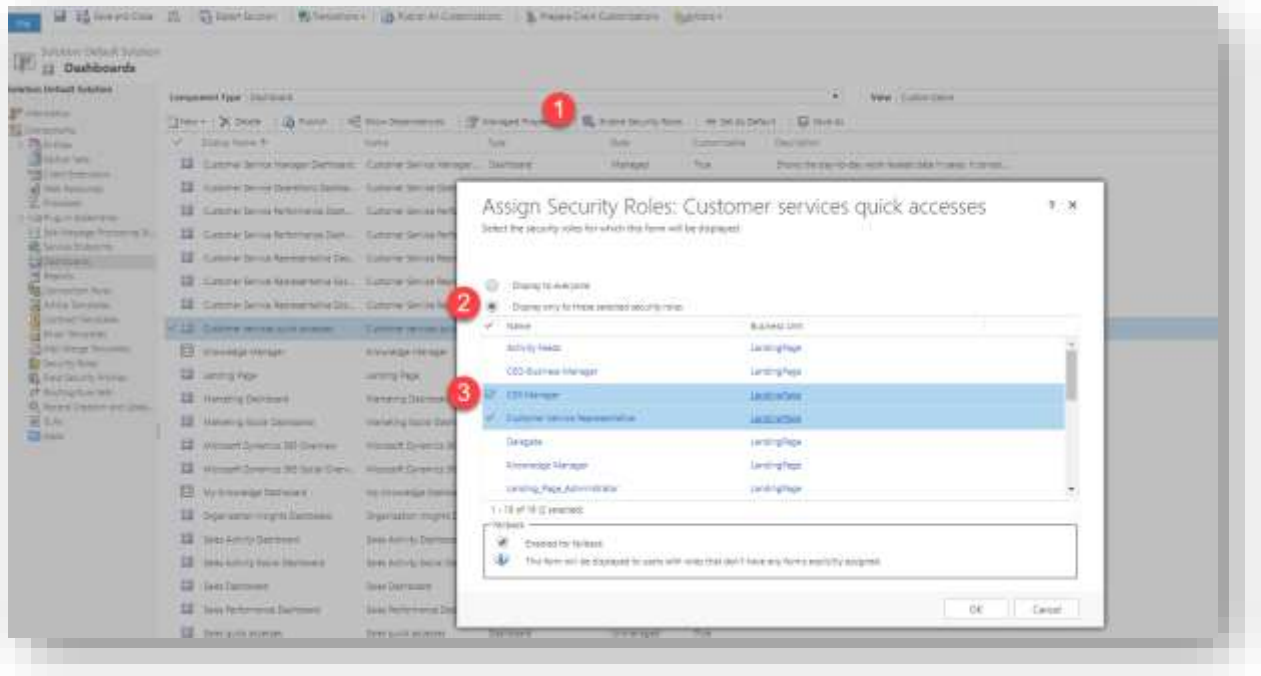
Solution Default Solution
Dashboards

Component Type Dashboard
View

1

Customer Service Manager Dashboard
Customer Service Operations Dashboard
Customer Service Performance Dashboard
Customer Service Performance Dashboard
Customer Service Representative Dashboard
Customer Service Representative Dashboard
Customer services quick accesses
Knowledge Manager
Landing Page
Marketing Dashboard
Marketing Social Dashboard
Microsoft Dynamics 365 Overview
Microsoft Dynamics 365 Social Overview
My Knowledge Dashboard
Organization Insights Dashboard
Sales Activity Dashboard
Sales Activity Social Dashboard
Sales Dashboard
Sales Performance Dashboard
Sales quick accesses

Assign Security Roles: Customer services quick accesses
Select the security roles for which this form will be displayed

Display to everyone
2
Display only to these selected security roles

| Name | Business Unit |
|---|---|
| Activity Feeds | LandingPage |
| CEO-Business Manager | LandingPage |
| CSR Manager | LandingPage |
| Customer Service Representative | LandingPage |
| Delegate | LandingPage |
| Knowledge Manager | LandingPage |
| Landing_Page_Administrator | LandingPage |

3

1 - 19 of 19 (2 selected)

Fallback
Enabled for fallback
This form will be displayed to users with roles that don't have any forms explicitly assigned.

OK
Cancel